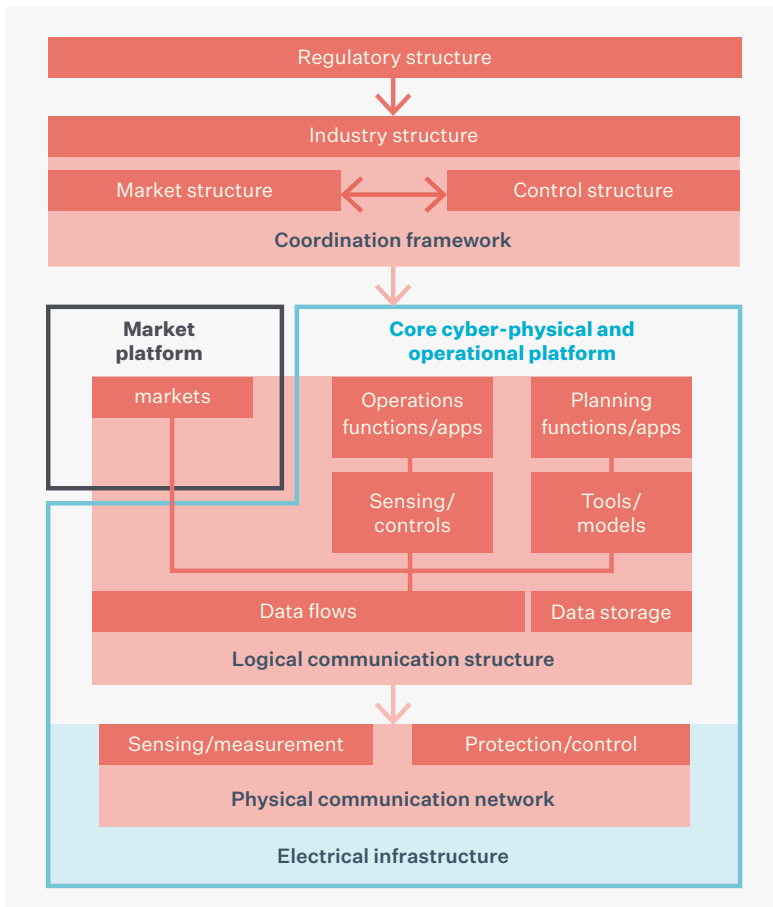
Regulatory structure

Industry structure

Market structure

Control structure

Coordination framework

Market platform

Core cyber-physical and operational platform

markets

Operations functions/apps

Planning functions/apps

Sensing/ controls

Tools/ models

Data flows

Data storage

Logical communication structure

Sensing/measurement

Protection/control

Physical communication network

Electrical infrastructure